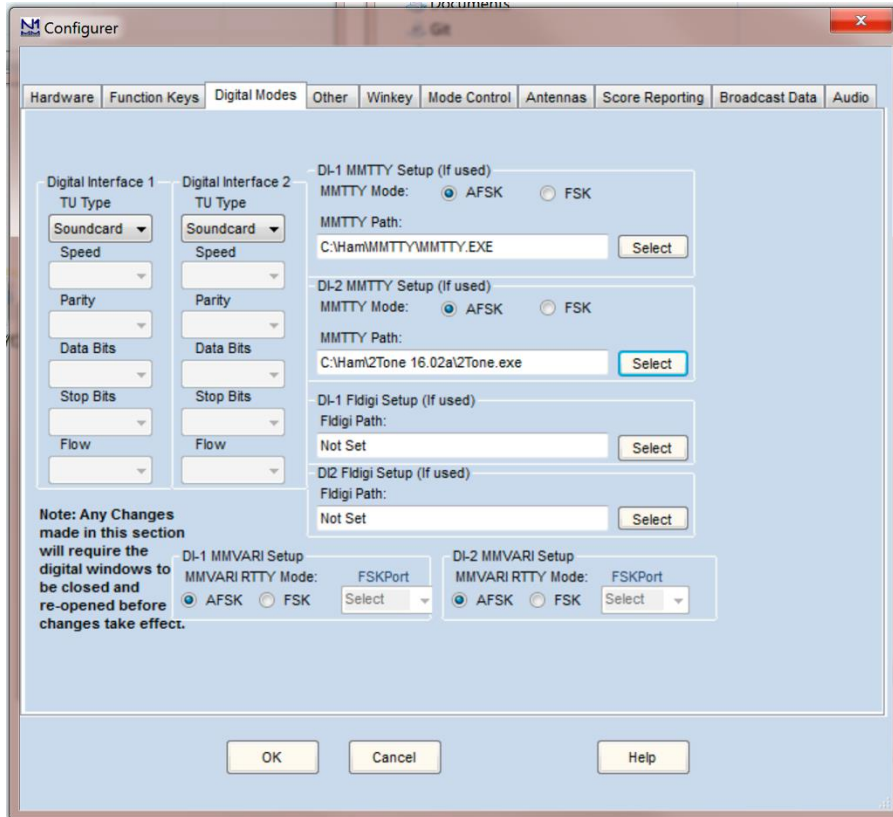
Documents
Git
Configurer
x

Hardware | Function Keys | Digital Modes | Other | Winkey | Mode Control | Antennas | Score Reporting | Broadcast Data | Audio

Digital Interface 1
TU Type
Soundcard
Speed
Parity
Data Bits
Stop Bits
Flow

Digital Interface 2
TU Type
Soundcard
Speed
Parity
Data Bits
Stop Bits
Flow

DI-1 MMTTY Setup (If used)
MMTTY Mode: AFSK FSK
MMTTY Path:
C:\Ham\MMTTY\MMTTY.EXE
Select

DI-2 MMTTY Setup (If used)
MMTTY Mode: AFSK FSK
MMTTY Path:
C:\Ham\2Tone 16.02a\2Tone.exe
Select

DI-1 Fldigi Setup (If used)
Fldigi Path:
Not Set
Select

DI2 Fldigi Setup (If used)
Fldigi Path:
Not Set
Select

Note: Any Changes made in this section will require the digital windows to be closed and re-opened before changes take effect.

DI-1 MMVARI Setup
MMVARI RTTY Mode: FSKPort
AFSK FSK Select

DI-2 MMVARI Setup
MMVARI RTTY Mode: FSKPort
AFSK FSK Select

OK
Cancel
Help